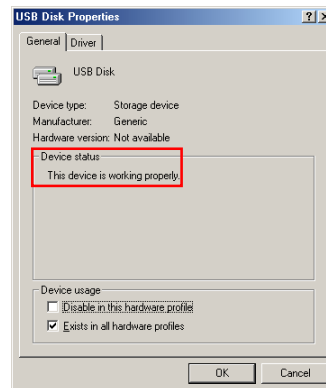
USB Disk Properties ? X

General | Driver

USB Disk

Device type: Storage device
Manufacturer: Generic
Hardware version: Not available

Device status
This device is working properly.

Device usage
Disable in this hardware profile
Exists in all hardware profiles

OK Cancel